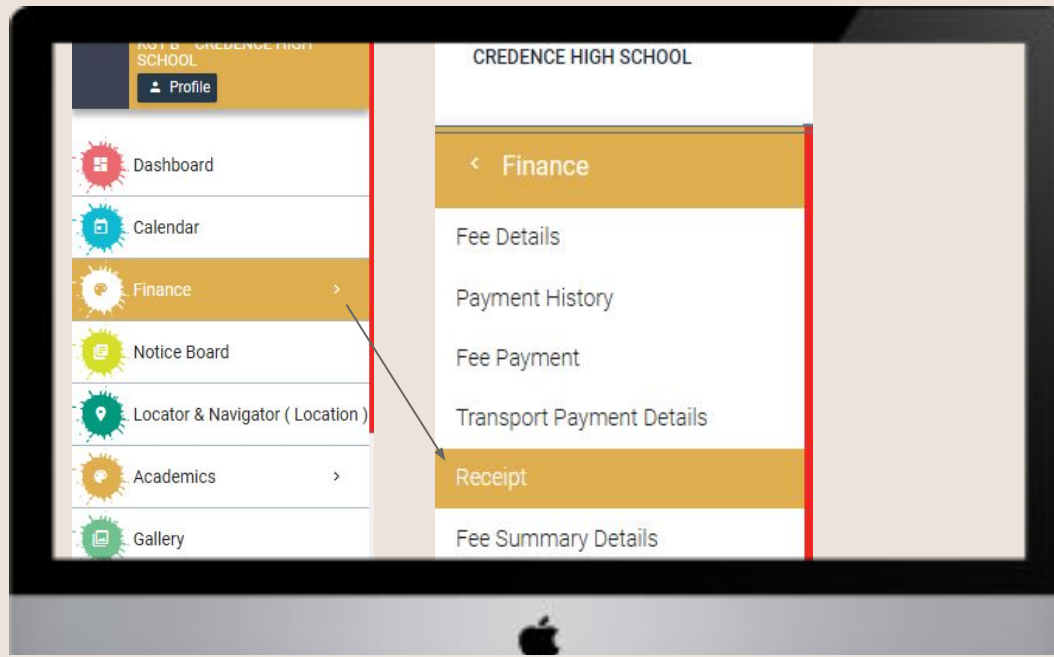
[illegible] CREDENCE HIGH SCHOOL

Profile

Dashboard

Calendar

Finance

Notice Board

Locator & Navigator ( Location )

Academics

Gallery

CREDENCE HIGH SCHOOL

Finance

Fee Details

Payment History

Fee Payment

Transport Payment Details

Receipt

Fee Summary Details